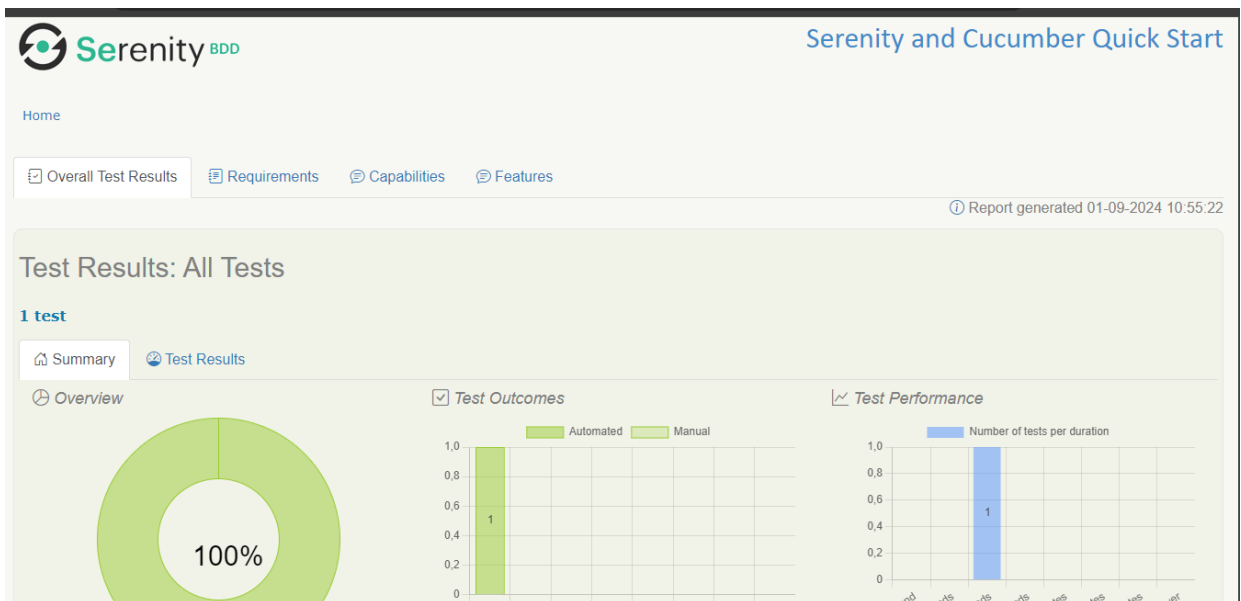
Serenity BDD

Serenity and Cucumber Quick Start

Home

Overall Test Results Requirements Capabilities Features

Report generated 01-09-2024 10:55:22

Test Results: All Tests

1 test

Summary Test Results

Overview

100%

Test Outcomes

Automated Manual

1,0
0,8
0,6
0,4
0,2
0

1

Test Performance

Number of tests per duration

1,0
0,8
0,6
0,4
0,2
0

1

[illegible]